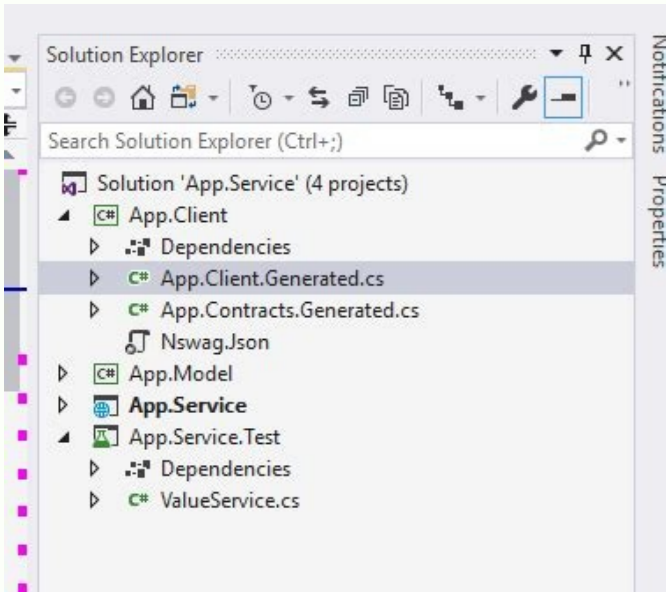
Solution Explorer

Search Solution Explorer (Ctrl+;)

Solution 'App.Service' (4 projects)
App.Client
Dependencies
App.Client.Generated.cs
App.Contracts.Generated.cs
Nswag.Json
App.Model
App.Service
App.Service.Test
Dependencies
ValueService.cs

Notifications Properties